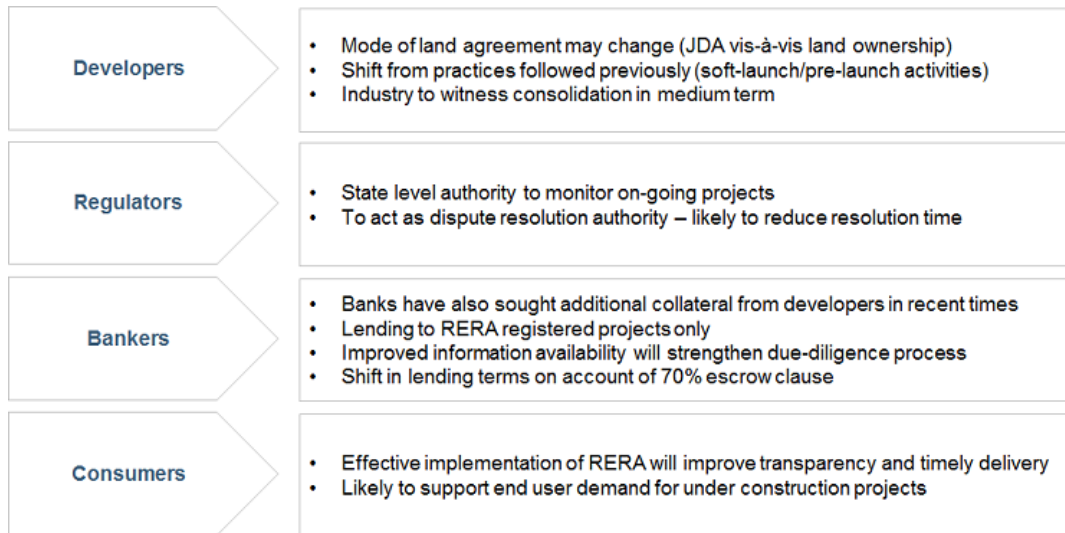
Developers

- Mode of land agreement may change (JDA vis-à-vis land ownership)
- Shift from practices followed previously (soft-launch/pre-launch activities)
- Industry to witness consolidation in medium term

Regulators

- State level authority to monitor on-going projects
- To act as dispute resolution authority – likely to reduce resolution time

Bankers

- Banks have also sought additional collateral from developers in recent times
- Lending to RERA registered projects only
- Improved information availability will strengthen due-diligence process
- Shift in lending terms on account of 70% escrow clause

Consumers

- Effective implementation of RERA will improve transparency and timely delivery
- Likely to support end user demand for under construction projects